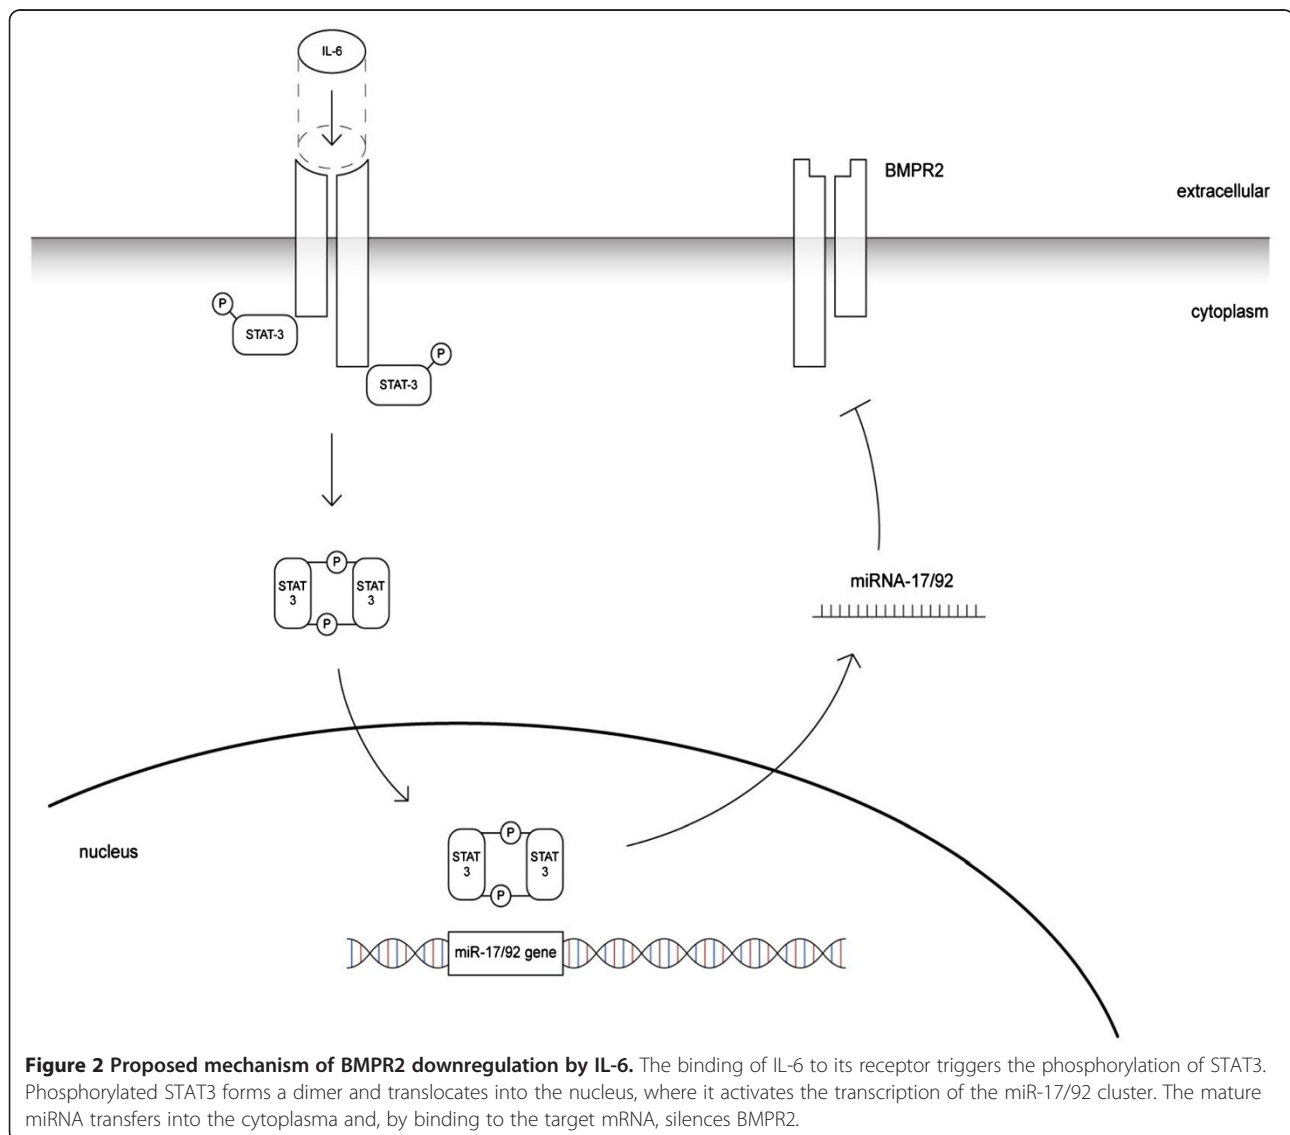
IL-6

BMPR2

extracellular

cytoplasm

P

STAT-3

P

STAT-3

P

STAT 3

STAT 3

P

miRNA-17/92

nucleus

P

STAT 3

STAT 3

P

miR-17/92 gene

**Figure 2 Proposed mechanism of BMPR2 downregulation by IL-6.** The binding of IL-6 to its receptor triggers the phosphorylation of STAT3. Phosphorylated STAT3 forms a dimer and translocates into the nucleus, where it activates the transcription of the miR-17/92 cluster. The mature miRNA transfers into the cytoplasma and, by binding to the target mRNA, silences BMPR2.